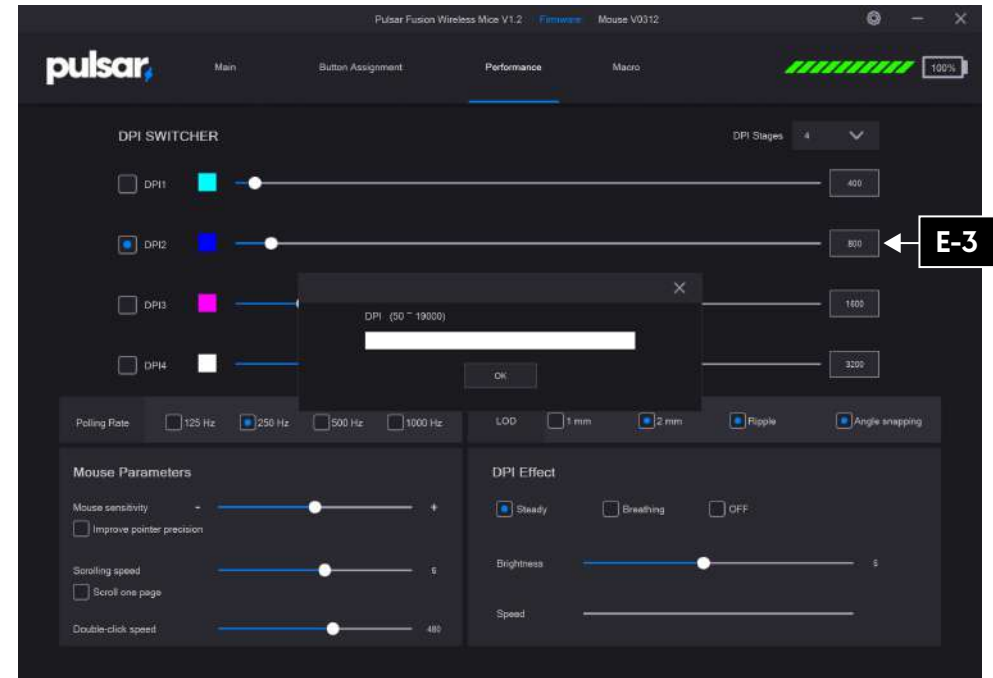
Pulsar Fusion Wireless Mice V1.2 Firmware Mouse V0312

pulsar

Main Button Assignment Performance Macro

100%

DPI SWITCHER

DPI Stages 4

DPI1 400

DPI2 800

E-3

DPI3 1600

DPI4 3200

DPI (50 ~ 19000)

OK

Polling Rate 125 Hz 250 Hz 500 Hz 1000 Hz

LOD 1 mm 2 mm Ripple Angle snapping

Mouse Parameters

Mouse sensitivity - +

Improve pointer precision

Scrolling speed 6

Scroll one page

Double-click speed 480

DPI Effect

Steady Breathing OFF

Brightness 5

Speed